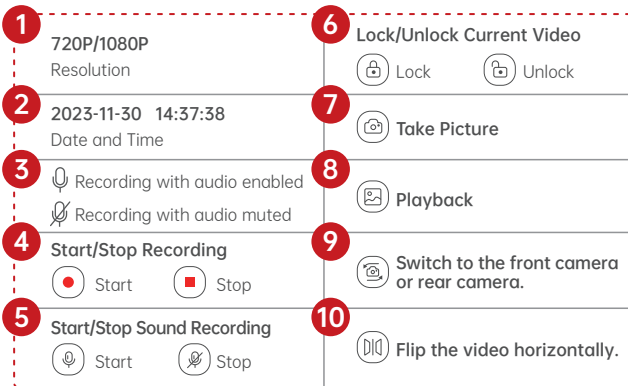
1
720P/1080P
Resolution

2
2023-11-30 14:37:38
Date and Time

3
Recording with audio enabled
Recording with audio muted

4
Start/Stop Recording
Start Stop

5
Start/Stop Sound Recording
Start Stop

6
Lock/Unlock Current Video
Lock Unlock

7
Take Picture

8
Playback

9
Switch to the front camera or rear camera.

10
Flip the video horizontally.